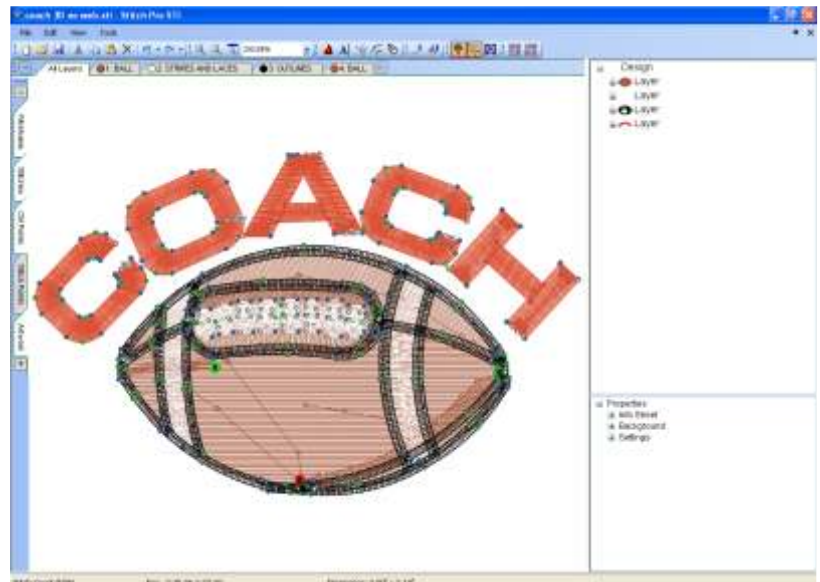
coach 3D as web.stt - Stitch Pro 9.0

File Edit View Tools

All Layers | 1 BALL | 2 STRIPES AND LACES | 3 OUTLINES | 4 BALL

COACH

Design
Layer
Layer
Layer
Layer

Properties
Info Sheet
Background
Settings

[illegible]